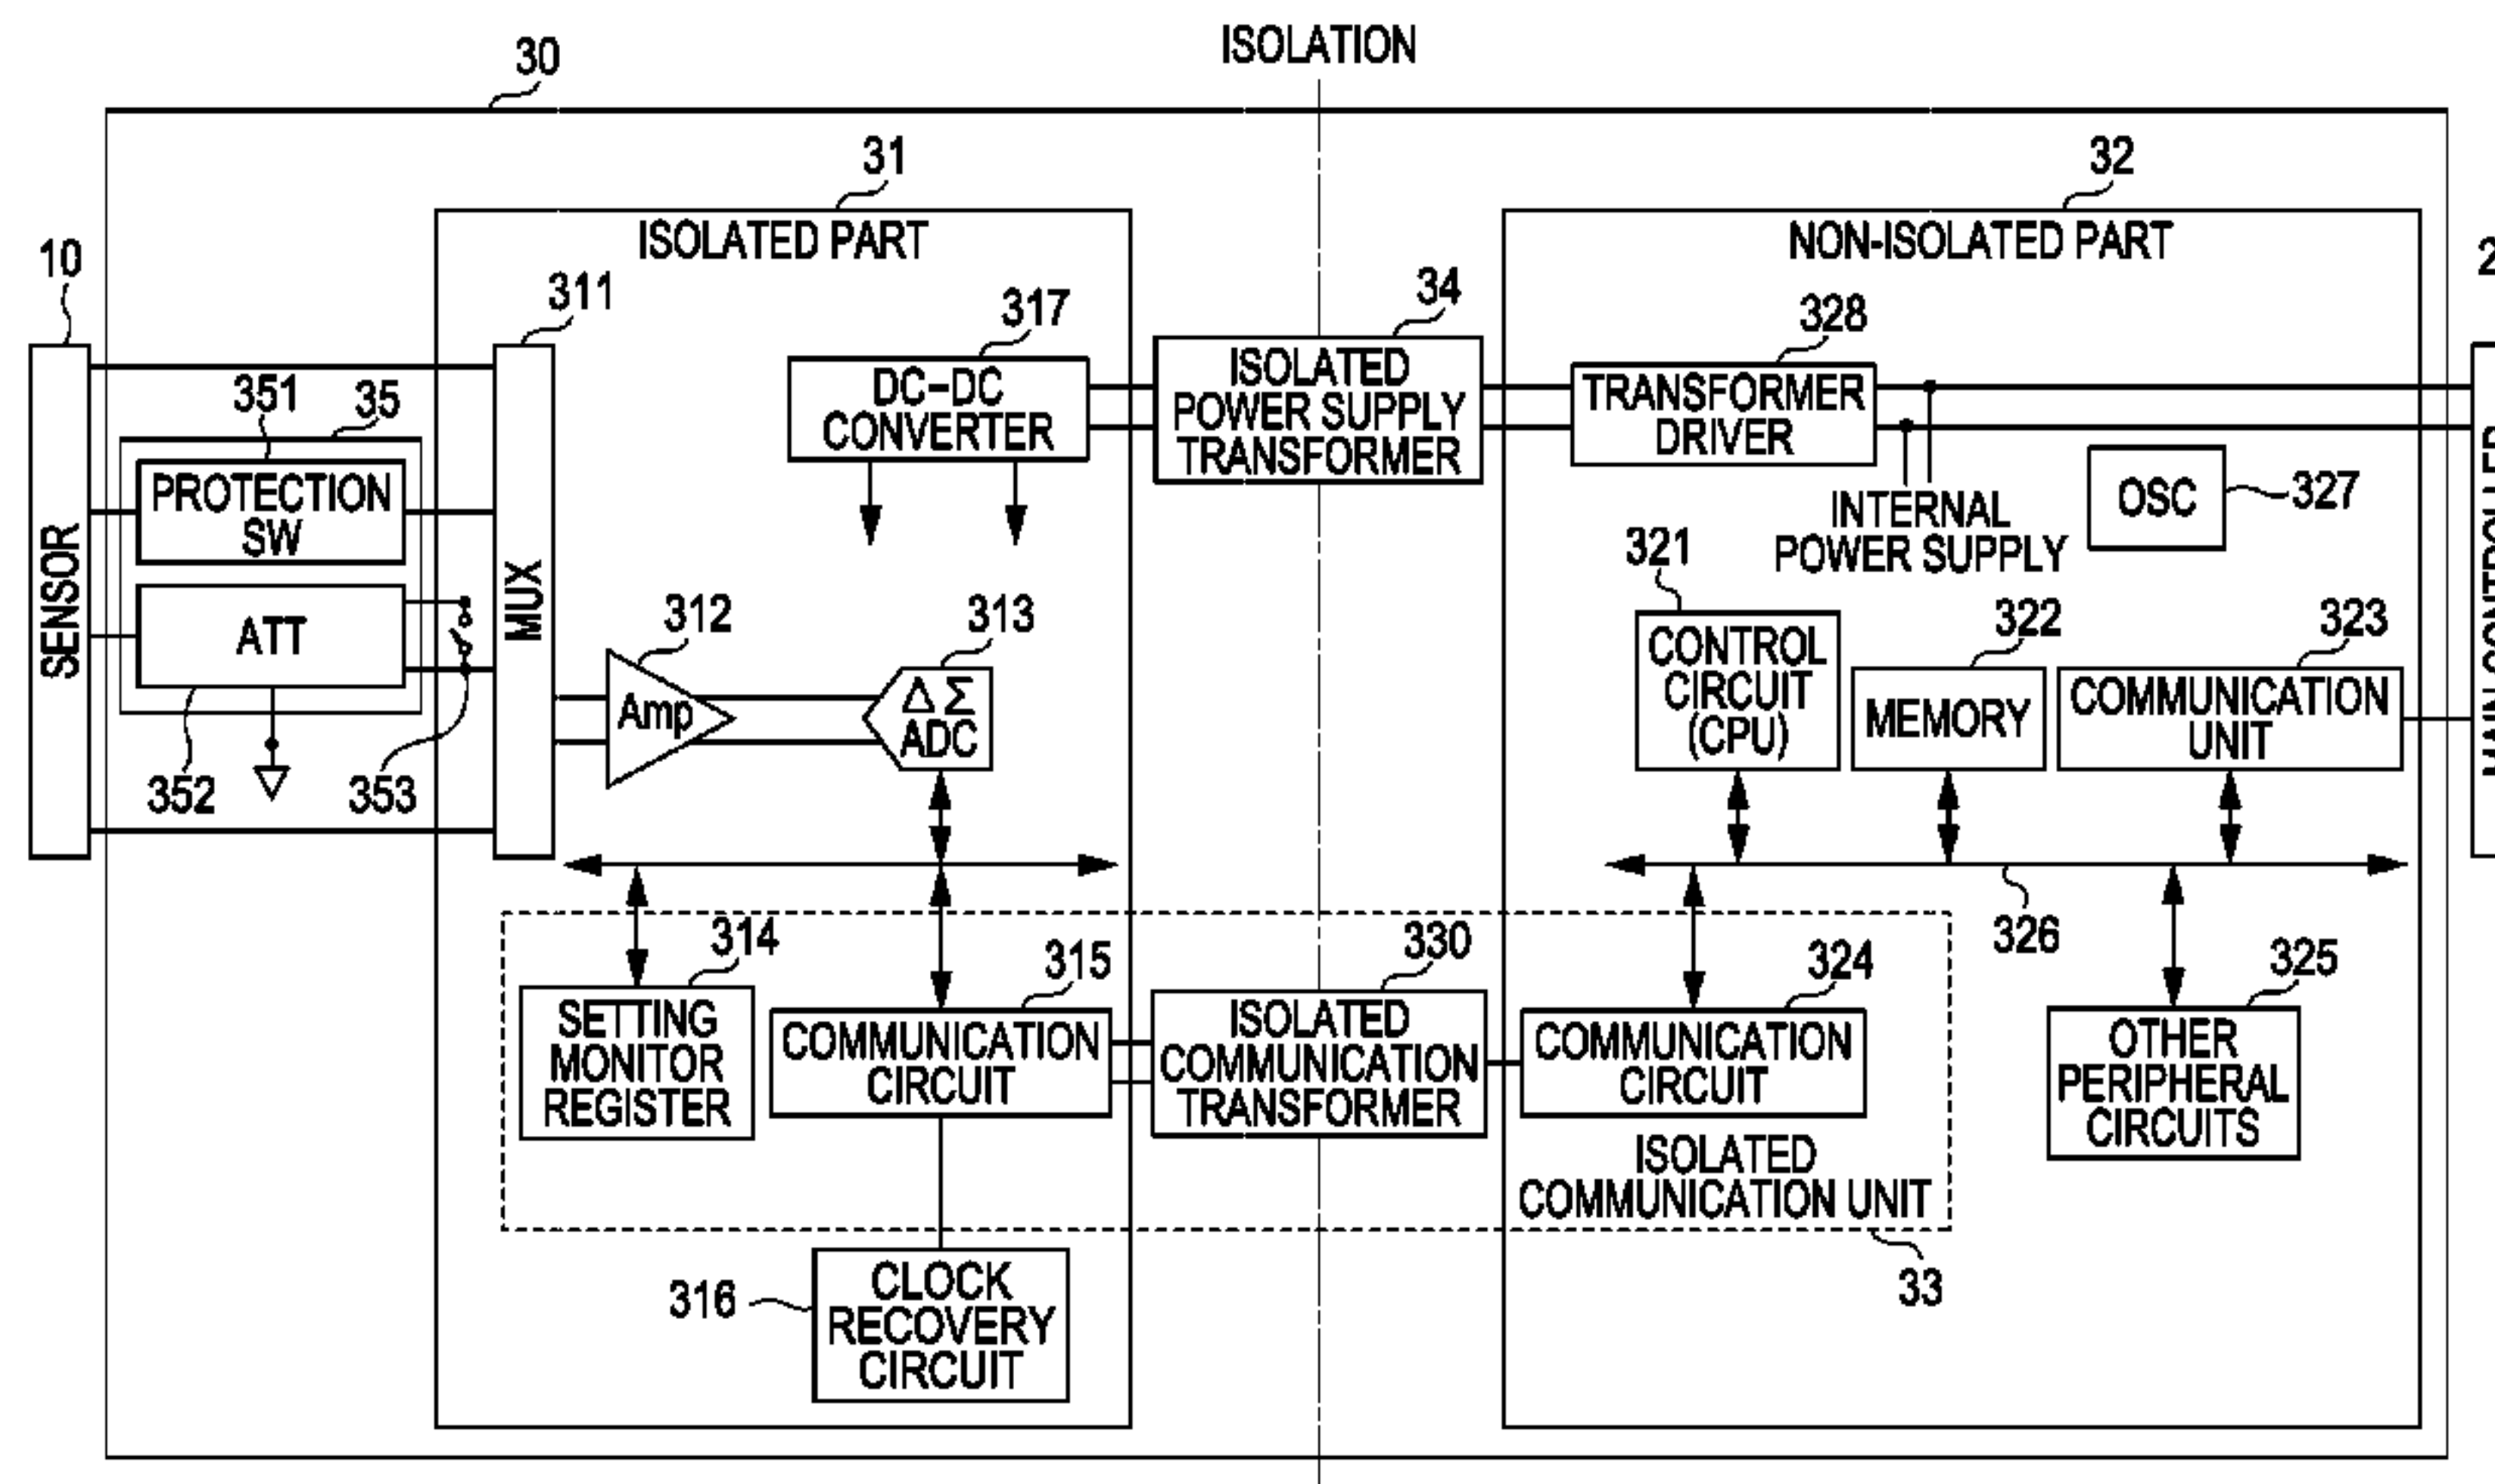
30
ISOLATION
31
ISOLATED PART
32
NON-ISOLATED PART
10
SENSOR
311
MUX
317
DC–DC CONVERTER
34
ISOLATED POWER SUPPLY TRANSFORMER
328
TRANSFORMER DRIVER
INTERNAL POWER SUPPLY
OSC
327
351
35
PROTECTION SW
ATT
352
353
312
Amp
313
$\Delta\Sigma$ ADC
321
CONTROL CIRCUIT (CPU)
322
MEMORY
323
COMMUNICATION UNIT
326
314
SETTING MONITOR REGISTER
315
COMMUNICATION CIRCUIT
330
ISOLATED COMMUNICATION TRANSFORMER
324
COMMUNICATION CIRCUIT
ISOLATED COMMUNICATION UNIT
33
325
OTHER PERIPHERAL CIRCUITS
316
CLOCK RECOVERY CIRCUIT
2
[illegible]